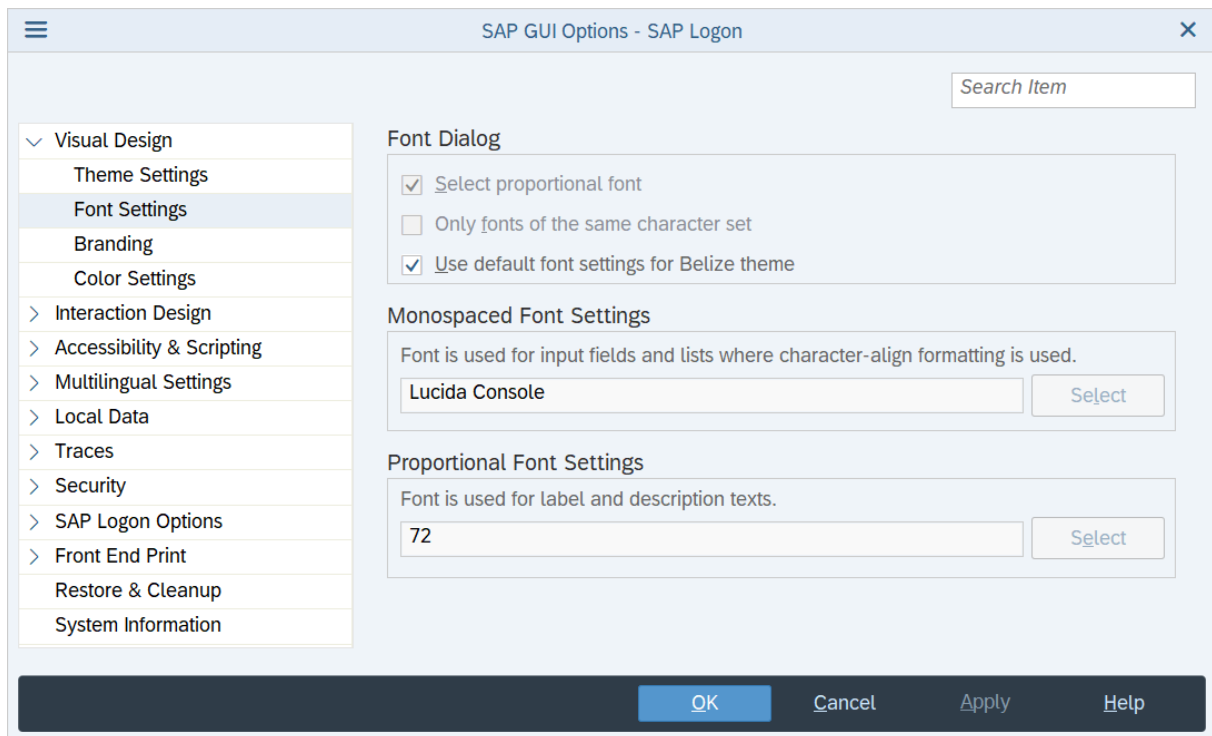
SAP GUI Options - SAP Logon

Search Item

Visual Design
Theme Settings
Font Settings
Branding
Color Settings
Interaction Design
Accessibility & Scripting
Multilingual Settings
Local Data
Traces
Security
SAP Logon Options
Front End Print
Restore & Cleanup
System Information

Font Dialog

Select proportional font
Only fonts of the same character set
Use default font settings for Belize theme

Monospaced Font Settings

Font is used for input fields and lists where character-align formatting is used.

Lucida Console
Select

Proportional Font Settings

Font is used for label and description texts.

72
Select

OK
Cancel
Apply
Help